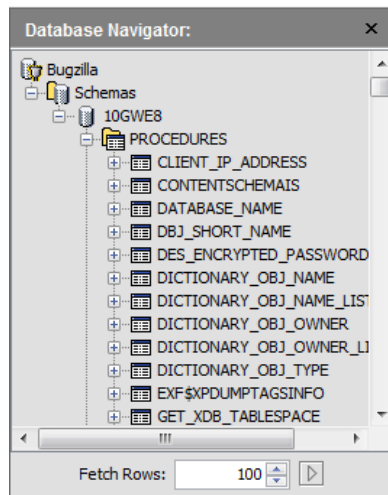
Database Navigator:

Bugzilla
Schemas
10GWE8
PROCEDURES
CLIENT_IP_ADDRESS
CONTENTSCHEMAIS
DATABASE_NAME
DBJ_SHORT_NAME
DES_ENCRYPTED_PASSWORD
DICTIONARY_OBJ_NAME
DICTIONARY_OBJ_NAME_LIST
DICTIONARY_OBJ_OWNER
DICTIONARY_OBJ_OWNER_LI
DICTIONARY_OBJ_TYPE
EXF$XPDUMPTAGSINFO
GET_XDB_TABLESPACE

Fetch Rows: 100